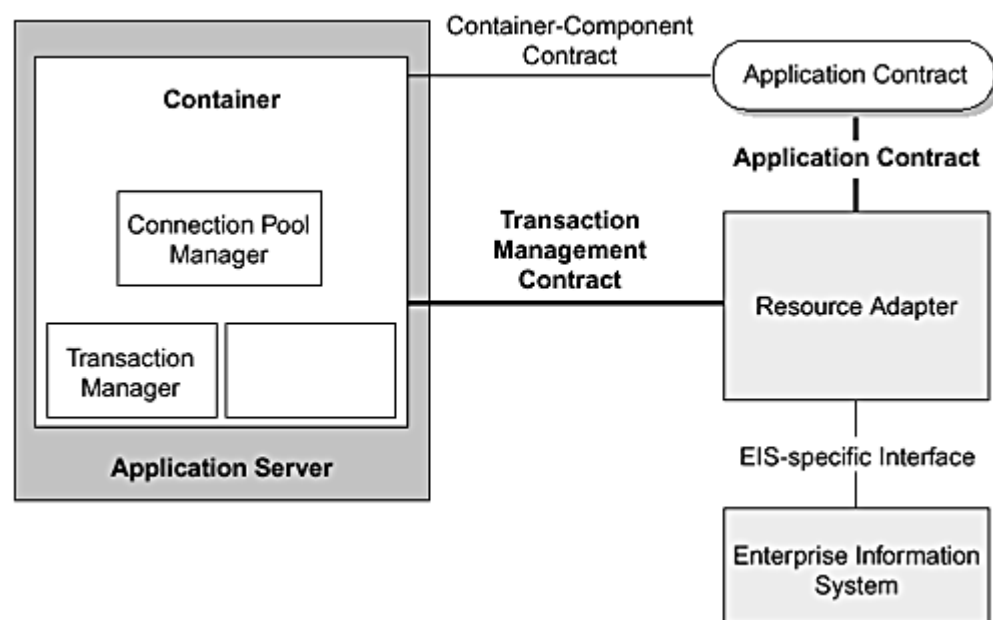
Container-Component Contract

Application Contract

Container

Application Contract

Connection Pool Manager

Transaction Management Contract

Resource Adapter

Transaction Manager

Application Server

EIS-specific Interface

Enterprise Information System